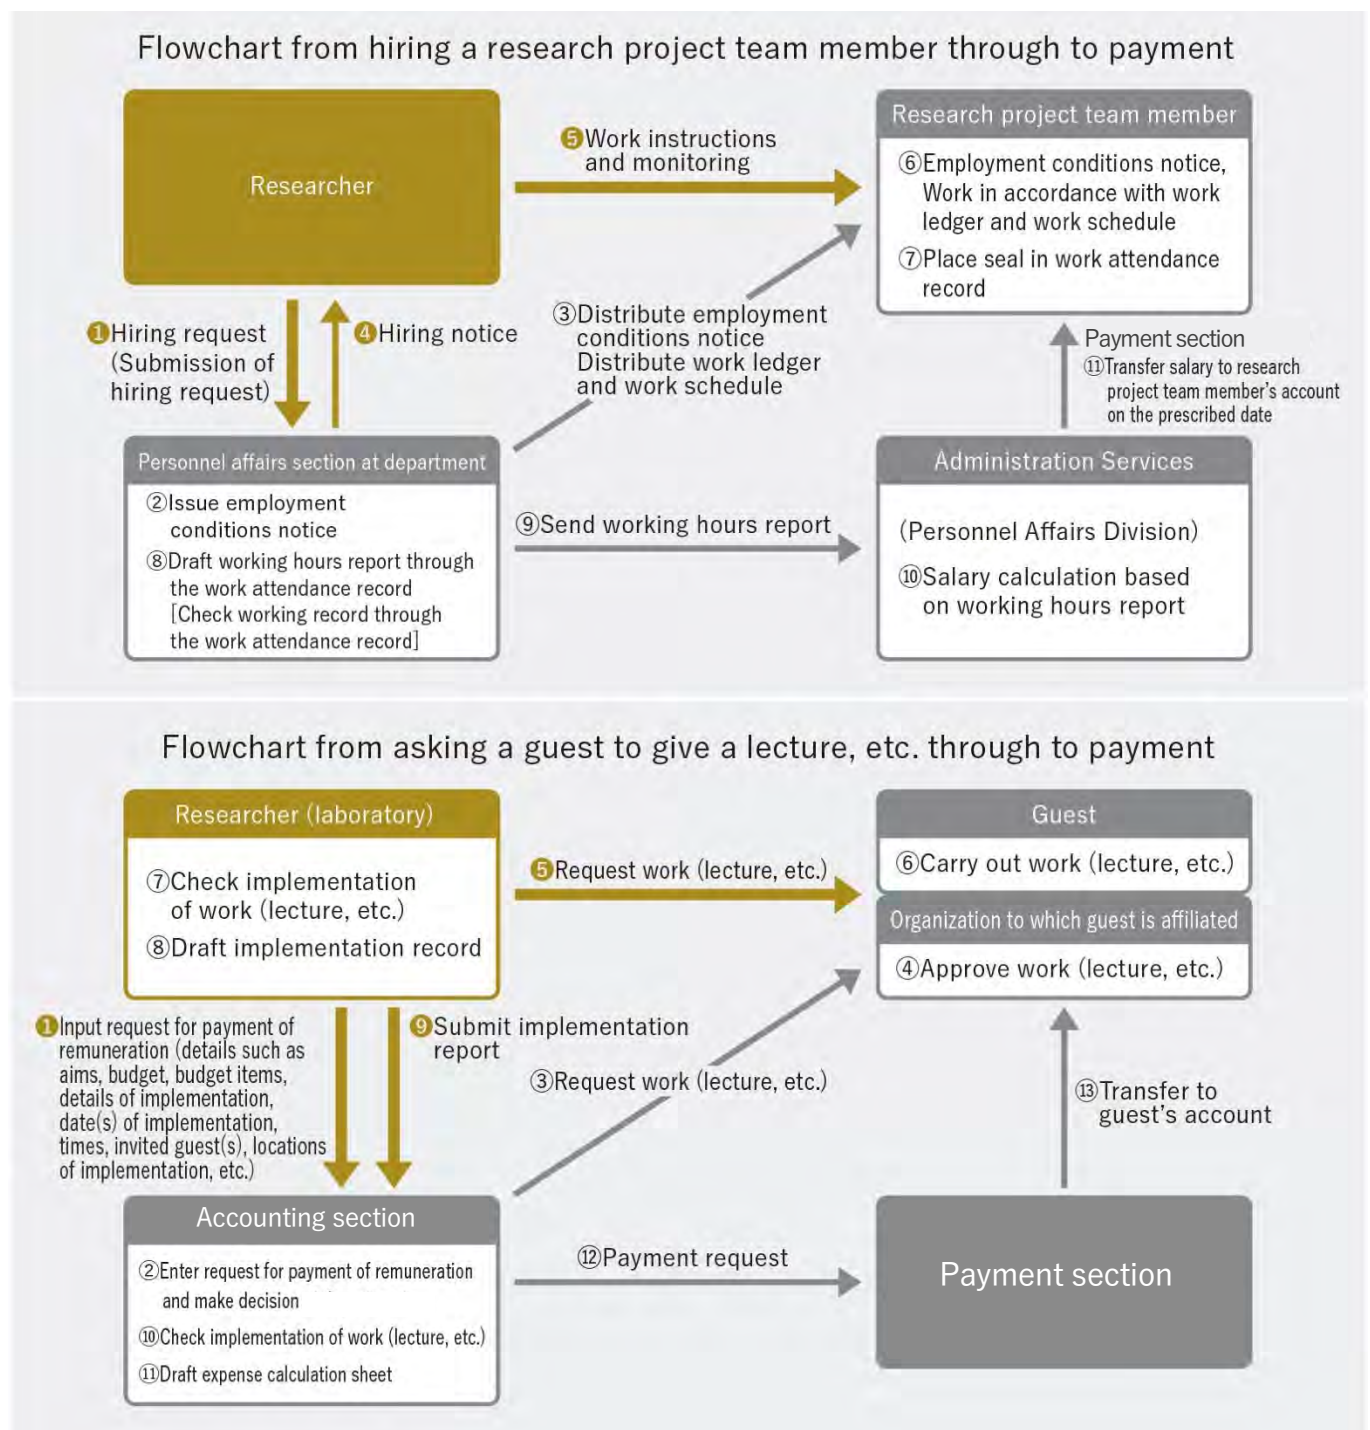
Flowchart from hiring a research project team member through to payment

Researcher

❺Work instructions and monitoring

Research project team member

⑥Employment conditions notice, Work in accordance with work ledger and work schedule

⑦Place seal in work attendance record

❶Hiring request (Submission of hiring request)

❹Hiring notice

③Distribute employment conditions notice Distribute work ledger and work schedule

Payment section
⑪Transfer salary to research project team member's account on the prescribed date

Personnel affairs section at department

②Issue employment conditions notice

⑧Draft working hours report through the work attendance record [Check working record through the work attendance record]

⑨Send working hours report

Administration Services

(Personnel Affairs Division)

⑩Salary calculation based on working hours report

Flowchart from asking a guest to give a lecture, etc. through to payment

Researcher (laboratory)

⑦Check implementation of work (lecture, etc.)

⑧Draft implementation record

❺Request work (lecture, etc.)

Guest

⑥Carry out work (lecture, etc.)

Organization to which guest is affiliated

④Approve work (lecture, etc.)

❶Input request for payment of remuneration (details such as aims, budget, budget items, details of implementation, date(s) of implementation, times, invited guest(s), locations of implementation, etc.)

❾Submit implementation report

③Request work (lecture, etc.)

⑬Transfer to guest's account

Accounting section

②Enter request for payment of remuneration and make decision

⑩Check implementation of work (lecture, etc.)

⑪Draft expense calculation sheet

⑫Payment request

Payment section